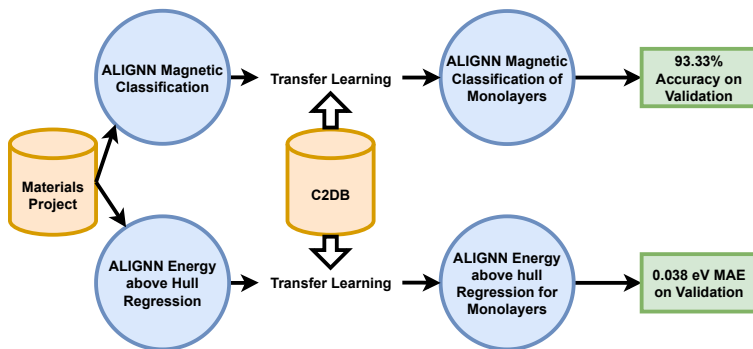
ALIGNN Magnetic Classification

Transfer Learning

ALIGNN Magnetic Classification of Monolayers

93.33% Accuracy on Validation

Materials Project

C2DB

ALIGNN Energy above Hull Regression

Transfer Learning

ALIGNN Energy above hull Regression for Monolayers

0.038 eV MAE on Validation